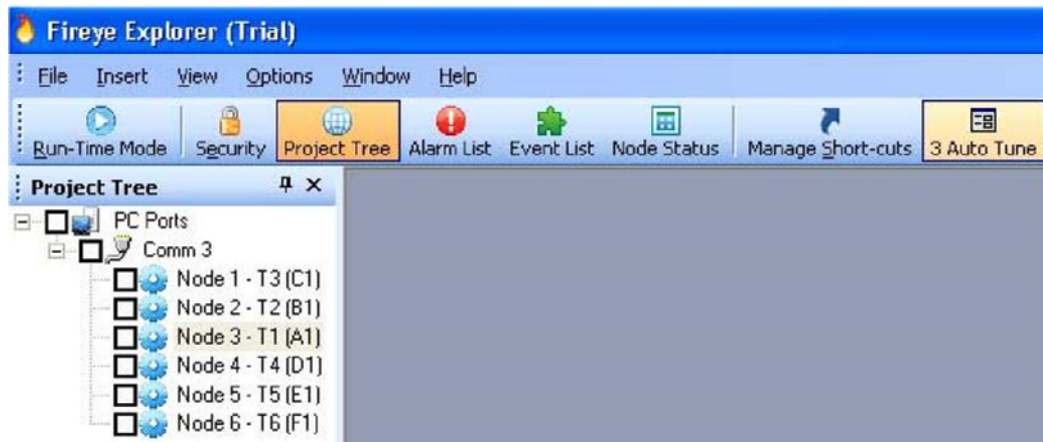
Fireye Explorer (Trial)

File Insert View Options Window Help

Run-Time Mode Security Project Tree Alarm List Event List Node Status Manage Short-cuts 3 Auto Tune

Project Tree

PC Ports
Comm 3
Node 1 - T3 (C1)
Node 2 - T2 (B1)
Node 3 - T1 (A1)
Node 4 - T4 (D1)
Node 5 - T5 (E1)
Node 6 - T6 (F1)